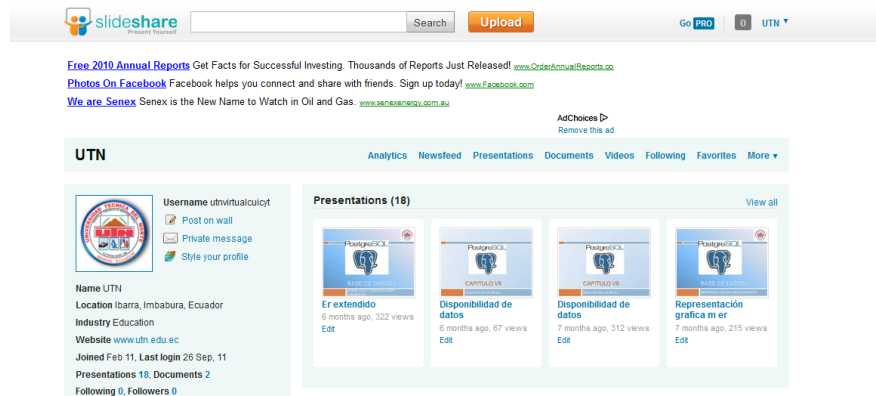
slideshare Present Yourself

Search

Upload

Go PRO

0

UTN ▼

Free 2010 Annual Reports Get Facts for Successful Investing. Thousands of Reports Just Released! www.OrderAnnualReports.co

Photos On Facebook Facebook helps you connect and share with friends. Sign up today! www.Facebook.com

We are Senex Senex is the New Name to Watch in Oil and Gas. www.senexenergy.com.au

AdChoices
Remove this ad

UTN

Analytics Newsfeed Presentations Documents Videos Following Favorites More ▾

Username utnvirtualcuicyt
Post on wall
Private message
Style your profile

Name UTN
Location Ibarra, Imbabura, Ecuador
Industry Education
Website www.utn.edu.ec
Joined Feb 11, Last login 26 Sep, 11
Presentations 18, Documents 2
Following 0, Followers 0

Presentations (18)

View all

PostgreSQL
BASE DE DATOS I

Er extendido
6 months ago, 322 views
Edit

PostgreSQL
CAPITULO VII

Disponibilidad de datos
6 months ago, 67 views
Edit

PostgreSQL
CAPITULO VII

Disponibilidad de datos
7 months ago, 312 views
Edit

PostgreSQL
BASE DE DATOS I

Representación grafica m er
7 months ago, 215 views
Edit